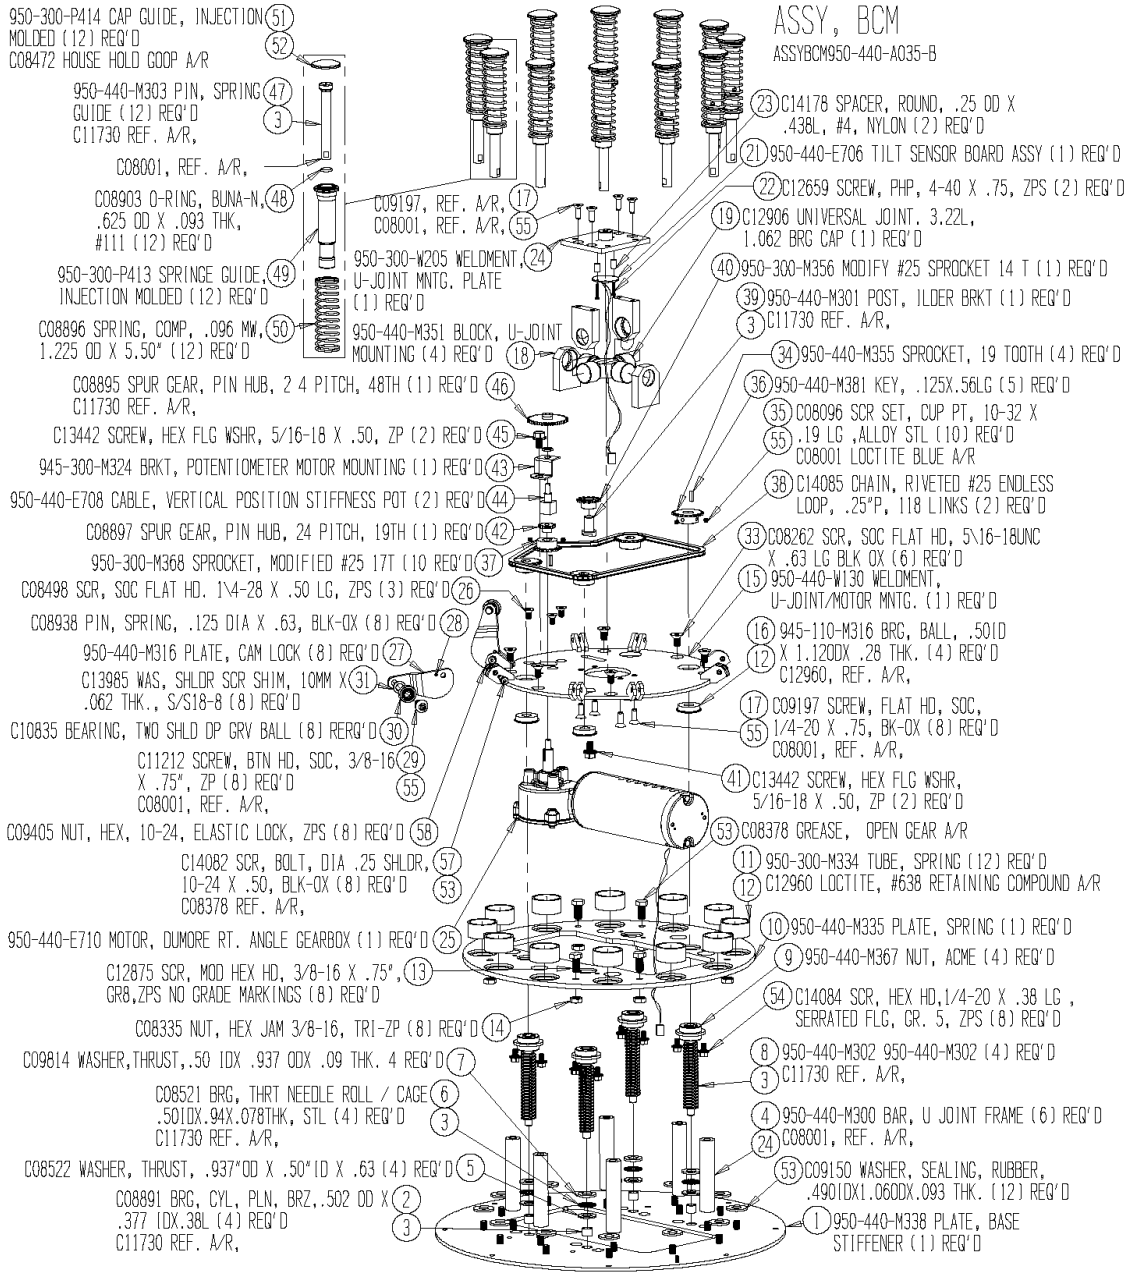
ASSY, BCM
ASSYBCM950-440-A035-B

950-300-P414 CAP GUIDE, INJECTION MOLDED (12) REQ'D (51)
C08472 HOUSE HOLD GOOP A/R (52)

950-440-M303 PIN, SPRING GUIDE (12) REQ'D (47)
C11730 REF. A/R, (3)

C08001, REF. A/R,

C08903 O-RING, BUNA-N, .625 OD X .093 THK, #111 (12) REQ'D (48)

950-300-P413 SPRINGE GUIDE, INJECTION MOLDED (12) REQ'D (49)

C08896 SPRING, COMP, .096 MW, 1.225 OD X 5.50" (12) REQ'D (50)

C09197, REF. A/R, (17)
C08001, REF. A/R, (55)

950-300-W205 WELDMENT, U-JOINT MNTG. PLATE (1) REQ'D (24)

950-440-M351 BLOCK, U-JOINT MOUNTING (4) REQ'D (18)

C08895 SPUR GEAR, PIN HUB, 2 4 PITCH, 48TH (1) REQ'D (46)
C11730 REF. A/R,

C13442 SCREW, HEX FLG WSHR, 5/16-18 X .50, ZP (2) REQ'D (45)

945-300-M324 BRKT, POTENTIOMETER MOTOR MOUNTING (1) REQ'D (43)

950-440-E708 CABLE, VERTICAL POSITION STIFFNESS POT (2) REQ'D (44)

C08897 SPUR GEAR, PIN HUB, 24 PITCH, 19TH (1) REQ'D (42)

950-300-M368 SPROCKET, MODIFIED #25 17T (1O REQ'D (37)

C08498 SCR, SOC FLAT HD. 1\4-28 X .50 LG, ZPS (3) REQ'D (26)

C08938 PIN, SPRING, .125 DIA X .63, BLK-OX (8) REQ'D (28)

950-440-M316 PLATE, CAM LOCK (8) REQ'D (27)

C13985 WAS, SHLDR SCR SHIM, 10MM X .062 THK., S/S18-8 (8) REQ'D (31)

C10835 BEARING, TWO SHLD DP GRV BALL (8) RERQ'D (30)

C11212 SCREW, BTN HD, SOC, 3/8-16 X .75", ZP (8) REQ'D (29)
C08001, REF. A/R, (55)

C09405 NUT, HEX, 10-24, ELASTIC LOCK, ZPS (8) REQ'D (58)

C14082 SCR, BOLT, DIA .25 SHLDR, 10-24 X .50, BLK-OX (8) REQ'D (57)
C08378 REF. A/R, (53)

950-440-E710 MOTOR, DUMORE RT. ANGLE GEARBOX (1) REQ'D (25)

C12875 SCR, MOD HEX HD, 3/8-16 X .75", GR8,ZPS NO GRADE MARKINGS (8) REQ'D (13)

C08335 NUT, HEX JAM 3/8-16, TRI-ZP (8) REQ'D (14)

C09814 WASHER,THRUST,.50 IDX .937 ODX .09 THK. 4 REQ'D (7)

C08521 BRG, THRT NEEDLE ROLL / CAGE .501DX.94X.078THK, STL (4) REQ'D (6)
C11730 REF. A/R, (3)

C08522 WASHER, THRUST, .937"OD X .50"ID X .63 (4) REQ'D (5)

C08891 BRG, CYL, PLN, BRZ,.502 OD X .377 IDX.38L (4) REQ'D (2)
C11730 REF. A/R, (3)

(23) C14178 SPACER, ROUND, .25 OD X .438L, #4, NYLON (2) REQ'D
(21) 950-440-E706 TILT SENSOR BOARD ASSY (1) REQ'D
(22) C12659 SCREW, PHP, 4-40 X .75, ZPS (2) REQ'D
(19) C12906 UNIVERSAL JOINT. 3.22L, 1.062 BRG CAP (1) REQ'D
(40) 950-300-M356 MODIFY #25 SPROCKET 14 T (1) REQ'D
(39) 950-440-M301 POST, ILDER BRKT (1) REQ'D
(3) C11730 REF. A/R,
(34) 950-440-M355 SPROCKET, 19 TOOTH (4) REQ'D
(36) 950-440-M381 KEY, .125X.56LG (5) REQ'D
(35) C08096 SCR SET, CUP PT, 10-32 X .19 LG ,ALLOY STL (10) REQ'D
(55) C08001 LOCTITE BLUE A/R
(38) C14085 CHAIN, RIVETED #25 ENDLESS LOOP, .25"P, 118 LINKS (2) REQ'D
(33) C08262 SCR, SOC FLAT HD, 5\16-18UNC X .63 LG BLK OX (6) REQ'D
(15) 950-440-W130 WELDMENT, U-JOINT/MOTOR MNTG. (1) REQ'D
(16) 945-110-M316 BRG, BALL, .501D X 1.120DX .28 THK. (4) REQ'D
(12) C12960, REF. A/R,
(17) C09197 SCREW, FLAT HD, SOC, 1/4-20 X .75, BK-OX (8) REQ'D
(55) C08001, REF. A/R,
(41) C13442 SCREW, HEX FLG WSHR, 5/16-18 X .50, ZP (2) REQ'D
(53) C08378 GREASE, OPEN GEAR A/R
(11) 950-300-M334 TUBE, SPRING (12) REQ'D
(12) C12960 LOCTITE, #638 RETAINING COMPOUND A/R
(10) 950-440-M335 PLATE, SPRING (1) REQ'D
(9) 950-440-M367 NUT, ACME (4) REQ'D
(54) C14084 SCR, HEX HD,1/4-20 X .38 LG , SERRATED FLG, GR. 5, ZPS (8) REQ'D
(8) 950-440-M302 950-440-M302 (4) REQ'D
(3) C11730 REF. A/R,
(4) 950-440-M300 BAR, U JOINT FRAME (6) REQ'D
(24) C08001, REF. A/R,
(53) C09150 WASHER, SEALING, RUBBER, .4901DX1.060DX.093 THK. (12) REQ'D
(1) 950-440-M338 PLATE, BASE STIFFENER (1) REQ'D